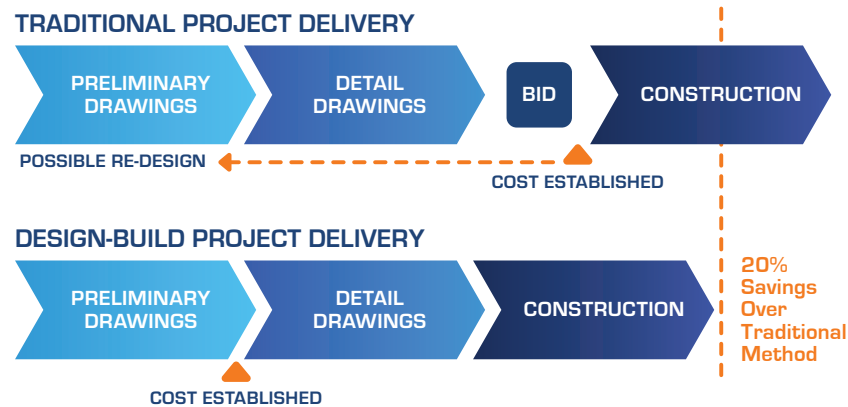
TRADITIONAL PROJECT DELIVERY

PRELIMINARY DRAWINGS

DETAIL DRAWINGS

BID

CONSTRUCTION

POSSIBLE RE-DESIGN

COST ESTABLISHED

DESIGN-BUILD PROJECT DELIVERY

PRELIMINARY DRAWINGS

DETAIL DRAWINGS

CONSTRUCTION

20% Savings Over Traditional Method

COST ESTABLISHED